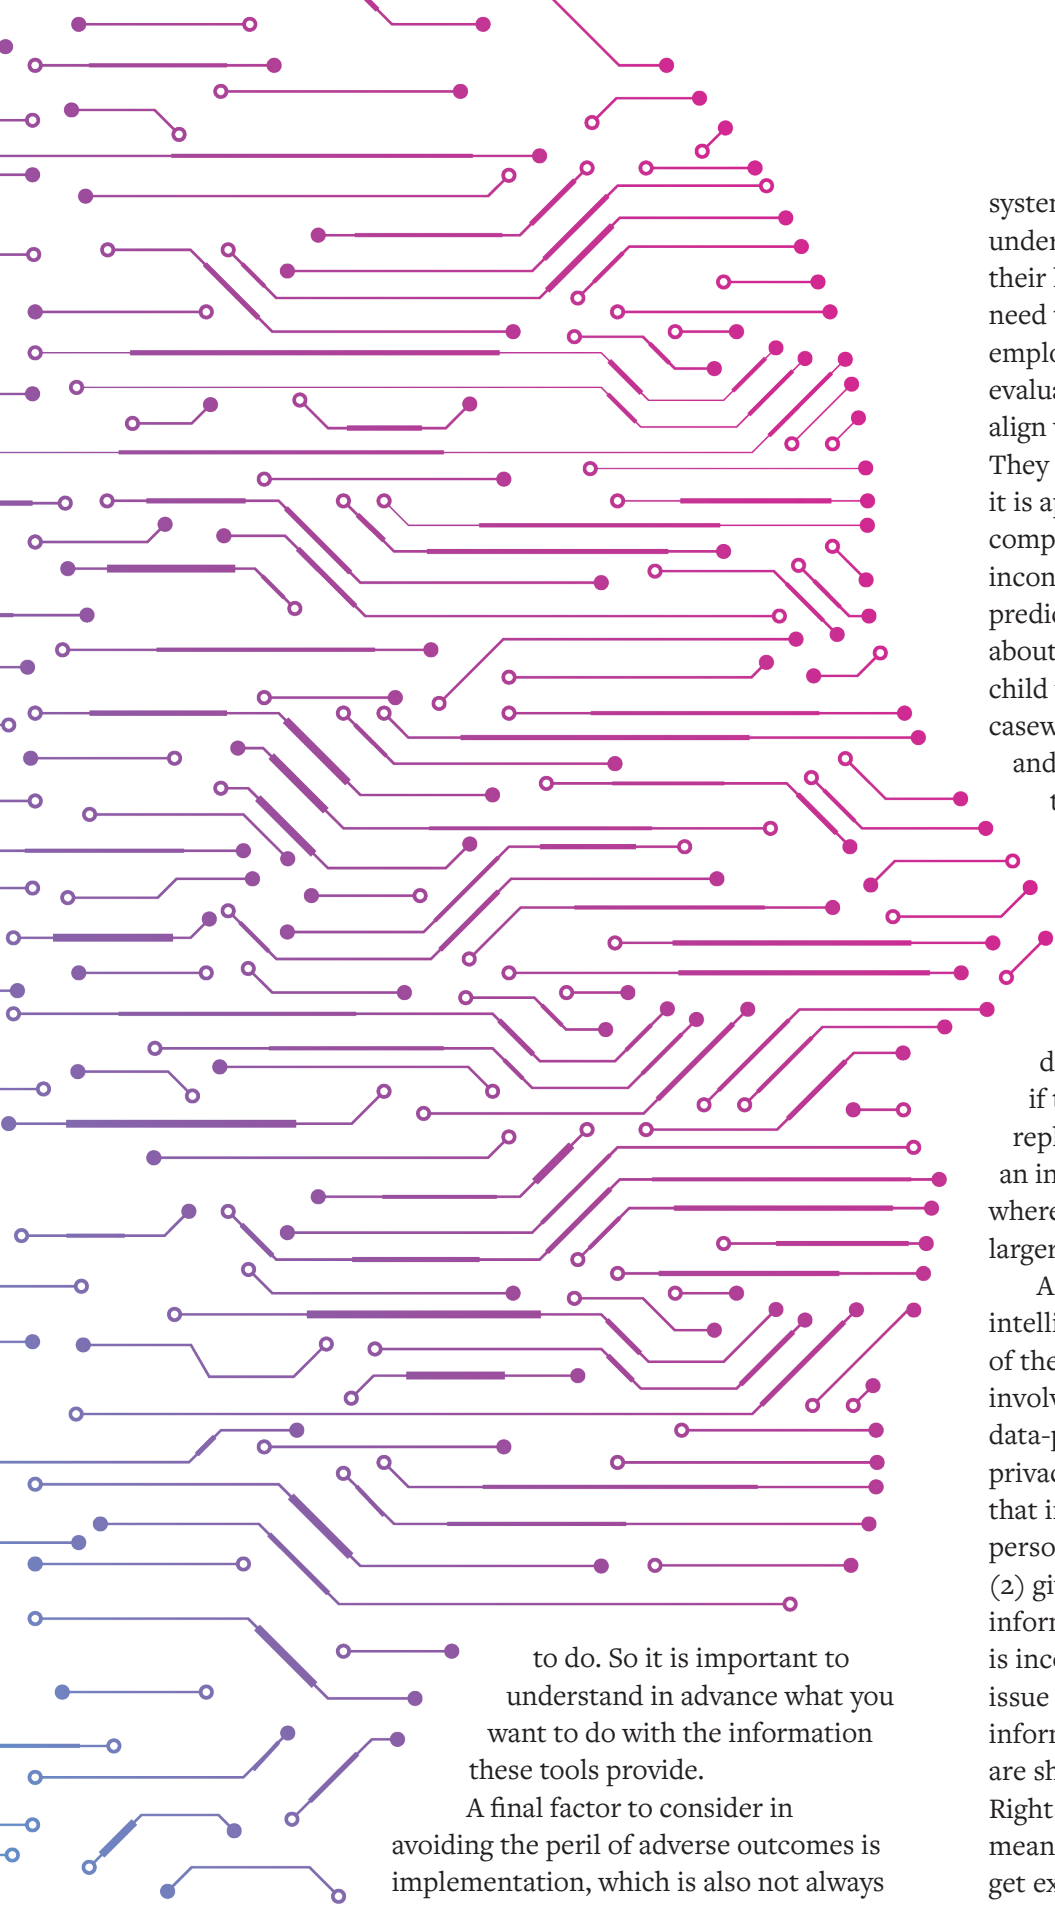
to do. So it is important to understand in advance what you want to do with the information these tools provide.

A final factor to consider in avoiding the peril of adverse outcomes is implementation, which is also not always

syster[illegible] under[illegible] their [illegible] need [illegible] emplo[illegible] evalua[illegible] align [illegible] They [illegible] it is a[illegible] comp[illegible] incon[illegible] predic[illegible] about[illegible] child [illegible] casew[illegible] and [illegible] t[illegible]

d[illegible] if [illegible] rep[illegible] an in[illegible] where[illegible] larger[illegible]

A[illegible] intelli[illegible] of the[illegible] involv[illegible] data-p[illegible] privac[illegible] that i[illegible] perso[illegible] (2) gi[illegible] inform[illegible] is inco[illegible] issue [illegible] inform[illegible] are sh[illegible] Right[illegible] mean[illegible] get ex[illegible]